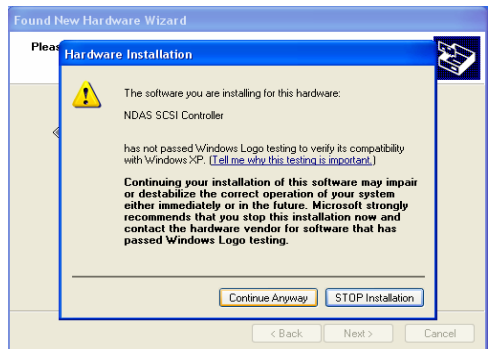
Found New Hardware Wizard

Pleas

Hardware Installation

The software you are installing for this hardware:

NDAS SCSI Controller

has not passed Windows Logo testing to verify its compatibility with Windows XP. (Tell me why this testing is important.)

Continuing your installation of this software may impair or destabilize the correct operation of your system either immediately or in the future. Microsoft strongly recommends that you stop this installation now and contact the hardware vendor for software that has passed Windows Logo testing.

Continue Anyway

STOP Installation

< Back

Next >

Cancel